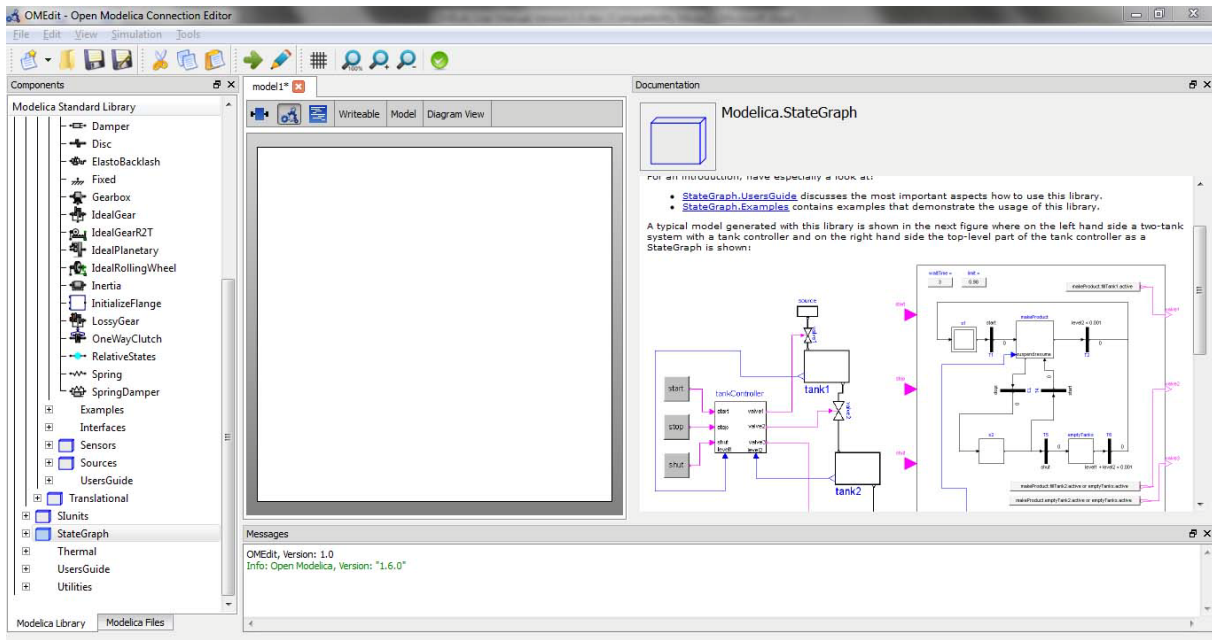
OMEdit - Open Modelica Connection Editor

File Edit View Simulation Tools

Components

Modelica Standard Library

Damper
Disc
ElastoBacklash
Fixed
Gearbox
IdealGear
IdealGearR2T
IdealPlanetary
IdealRollingWheel
Inertia
InitializeFlange
LossyGear
OneWayClutch
RelativeStates
Spring
SpringDamper
Examples
Interfaces
Sensors
Sources
UsersGuide
Translational
SIunits
StateGraph
Thermal
UsersGuide
Utilities

Modelica Library | Modelica Files

model1*

Writeable | Model | Diagram View

Documentation

Modelica.StateGraph

For an introduction, have especially a look at:

• StateGraph.UsersGuide discusses the most important aspects how to use this library.
• StateGraph.Examples contains examples that demonstrate the usage of this library.

A typical model generated with this library is shown in the next figure where on the left hand side a two-tank system with a tank controller and on the right hand side the top-level part of the tank controller as a StateGraph is shown:

source
tank1
tankController
start
stop
shut
valve1
valve2
valve3
level1
level2
tank2
start
stop
shut
waitTime =
limit =
3
0.98
makeProduct.fillTank1.active
s1
start
T1
makeProduct
level2 < 0.001
T2
suspend/resume
s2
T3
emptyTanks
T4
shut
level1 + level2 < 0.001
makeProduct.fillTank2.active or emptyTanks.active
makeProduct.emptyTank2.active or emptyTanks.active
valve1
valve2
valve3

Messages

OMEdit, Version: 1.0
Info: Open Modelica, Version: "1.6.0"